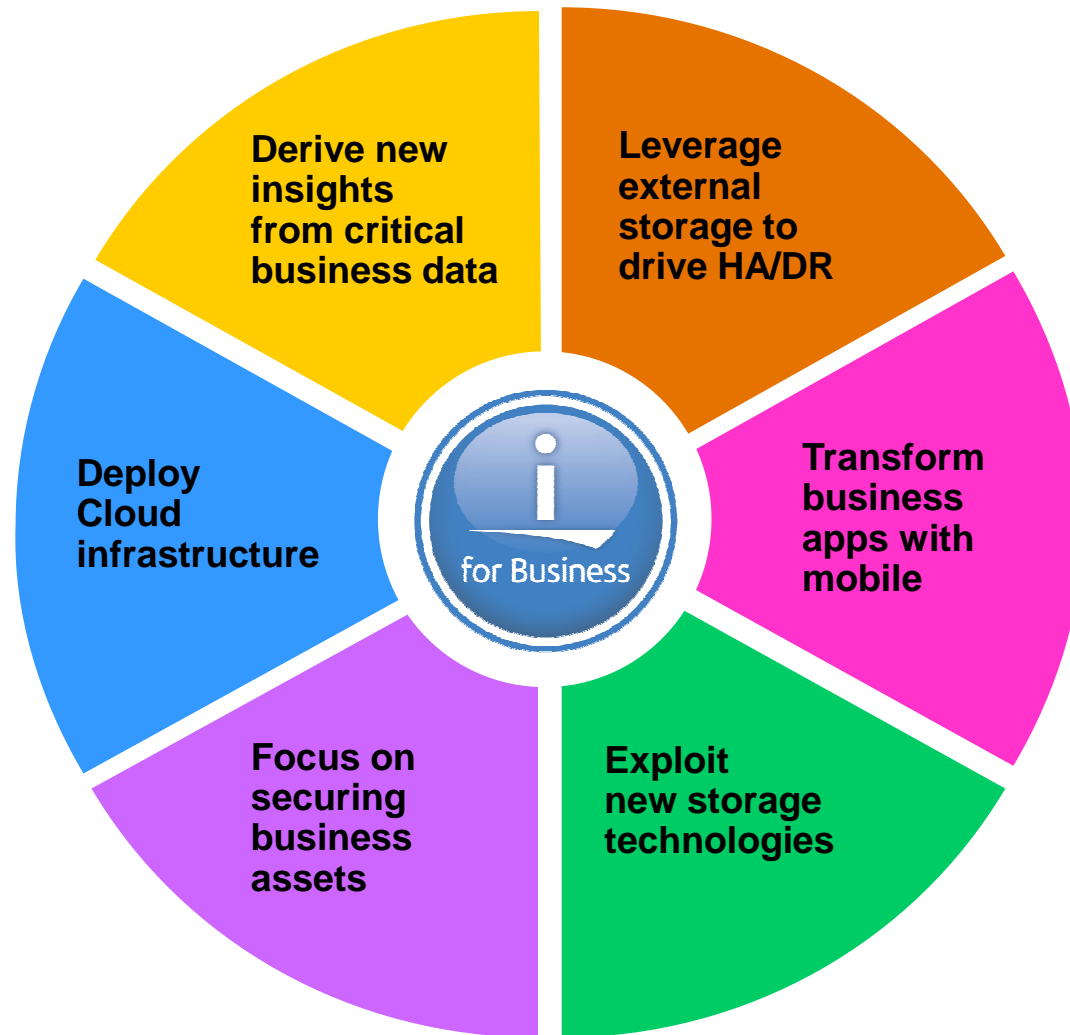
Derive new insights from critical business data

Leverage external storage to drive HA/DR

Transform business apps with mobile

Exploit new storage technologies

Focus on securing business assets

Deploy Cloud infrastructure

i for Business